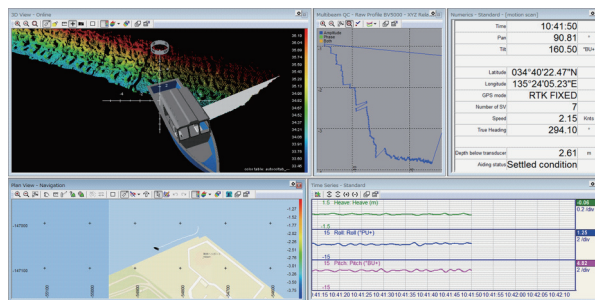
3D View - Online

Multibeam QC - Raw Profile

Numerics - Standard - [motion scan]

| | | |
|---|---|---|
| Time | 10:41:50 | |
| Pan | 90.81 | ° |
| Tilt | 160.50 | °BU+ |
| Latitude | 034°40'22.47"N | |
| Longitude | 135°24'05.23"E | |
| GPS mode | RTK FIXED | |
| Number of SV | 7 | |
| Speed | 2.15 | Knts |
| True Heading | 294.10 | ° |
| Depth below transducer | 2.61 | m |
| Aiding status | Settled condition | |

Plan View - Navigation

Time Series - Standard

1.5 Heave: Heave (m)

-1.5

15 Roll: Roll (°PU+)

-15

15 Pitch: Pitch (°BU+)

-15

-0.06
0.2 /div
1.25
2 /div
4.82
2 /div